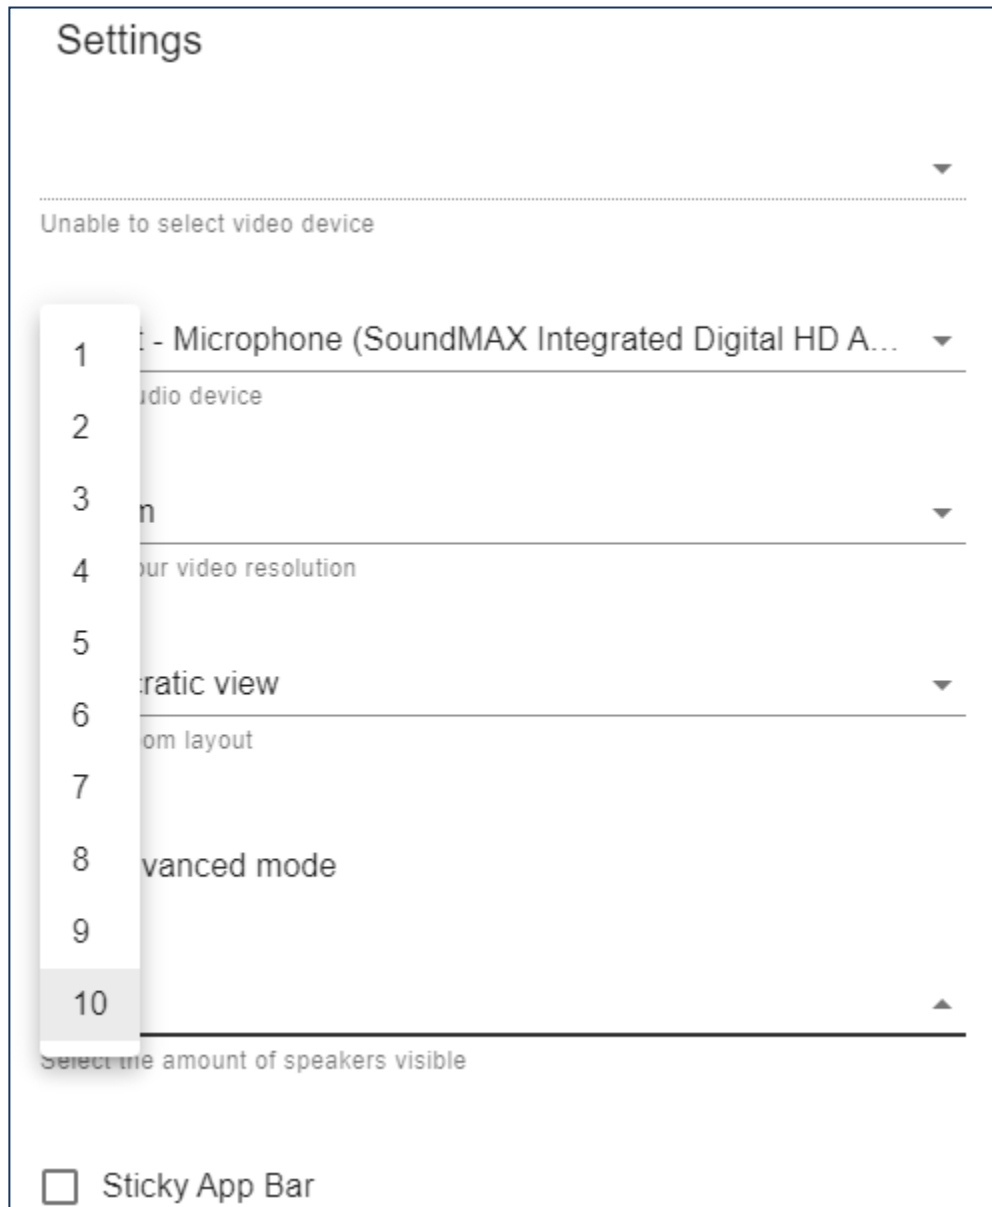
Settings

Unable to select video device

1
2
3
4
5
6
7
8
9
10

t - Microphone (SoundMAX Integrated Digital HD A...

udio device

n

our video resolution

ratic view

om layout

vanced mode

Select the amount of speakers visible

Sticky App Bar